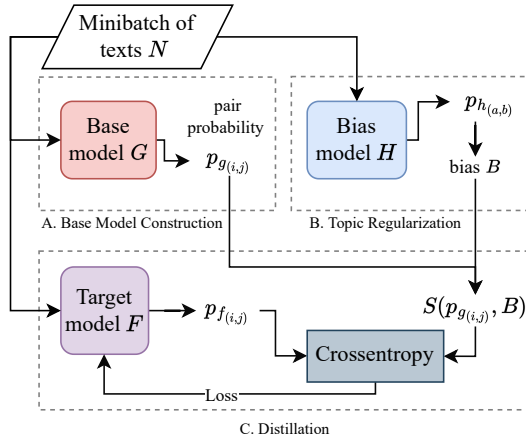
Minibatch of texts $N$

Base model $G$

pair probability

$p_{g_{(i,j)}}$

A. Base Model Construction

Bias model $H$

$p_{h_{(a,b)}}$

bias $B$

B. Topic Regularization

Target model $F$

$p_{f_{(i,j)}}$

$S(p_{g_{(i,j)}}, B)$

Crossentropy

Loss

C. Distillation